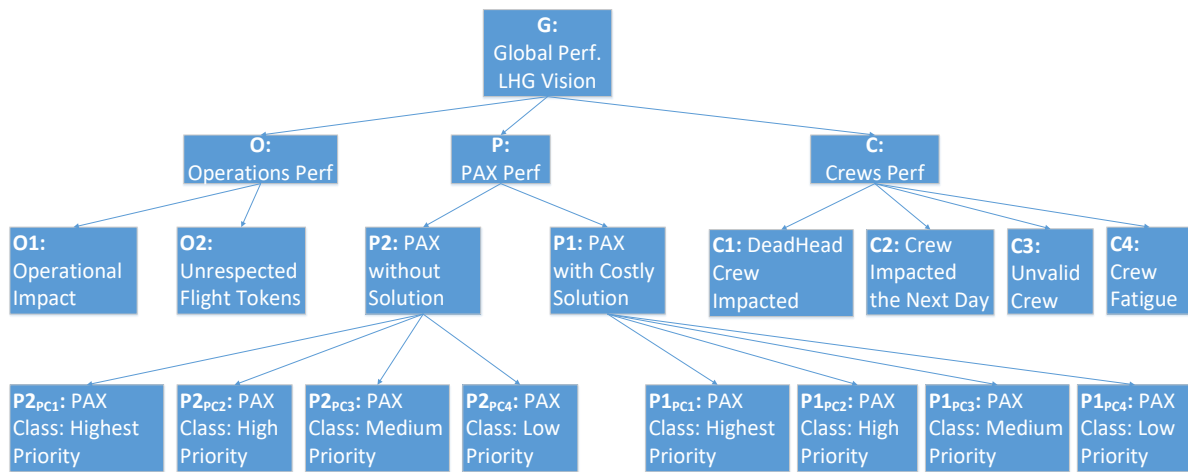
G:
Global Perf.
LHG Vision

O:
Operations Perf

P:
PAX Perf

C:
Crews Perf

O1:
Operational Impact

O2:
Unrespected Flight Tokens

P2: PAX without Solution

P1: PAX with Costly Solution

C1: DeadHead Crew Impacted

C2: Crew Impacted the Next Day

C3: Unvalid Crew

C4: Crew Fatigue

$P2_{PC1}$: PAX Class: Highest Priority

$P2_{PC2}$: PAX Class: High Priority

$P2_{PC3}$: PAX Class: Medium Priority

$P2_{PC4}$: PAX Class: Low Priority

$P1_{PC1}$: PAX Class: Highest Priority

$P1_{PC2}$: PAX Class: High Priority

$P1_{PC3}$: PAX Class: Medium Priority

$P1_{PC4}$: PAX Class: Low Priority